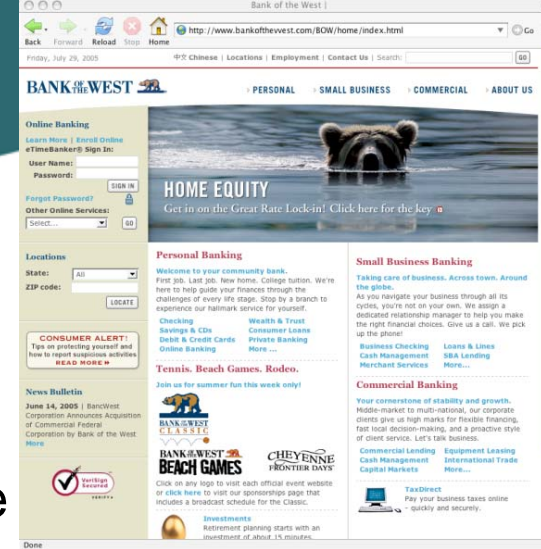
Bank of the West |

Back Forward Reload Stop Home http://www.bankofthewest.com/BOW/home/index.html Go

Friday, July 29, 2005 中文 Chinese | Locations | Employment | Contact Us | Search: GO

BANK OF THE WEST

› PERSONAL › SMALL BUSINESS › COMMERCIAL › ABOUT US

Online Banking
Learn More | Enroll Online
eTimeBanker® Sign In:
User Name:
Password:
SIGN IN
Forgot Password?
Other Online Services:
Select...
GO

HOME EQUITY
Get in on the Great Rate Lock-in! Click here for the key

Locations
State: All
ZIP code:
LOCATE

CONSUMER ALERT!
Tips on protecting yourself and how to report suspicious activities
READ MORE

News Bulletin
June 14, 2005 | BancWest Corporation Announces Acquisition of Commercial Federal Corporation by Bank of the West
More

VeriSign Secured VERIFY

Personal Banking
Welcome to your community bank.
First job. Last job. New home. College tuition. We're here to help guide your finances through the challenges of every life stage. Stop by a branch to experience our hallmark service for yourself.
Checking
Savings & CDs
Debit & Credit Cards
Online Banking
Wealth & Trust
Consumer Loans
Private Banking
More ...

Tennis. Beach Games. Rodeo.
Join us for summer fun this week only!

BANK OF THE WEST CLASSIC

BANK OF THE WEST BEACH GAMES

CHEYENNE FRONTIER DAYS

Click on any logo to visit each official event website or click here to visit our sponsorships page that includes a broadcast schedule for the Classic.

Investments
Retirement planning starts with an investment of about 15 minutes.

Small Business Banking
Taking care of business. Across town. Around the globe.
As you navigate your business through all its cycles, you're not on your own. We assign a dedicated relationship manager to help you make the right financial choices. Give us a call. We pick up the phone!
Business Checking
Cash Management
Merchant Services
Loans & Lines
SBA Lending
More...

Commercial Banking
Your cornerstone of stability and growth.
Middle-market to multi-national, our corporate clients give us high marks for flexible financing, fast local decision-making, and a proactive style of client service. Let's talk business.
Commercial Lending
Cash Management
Capital Markets
Equipment Leasing
International Trade
More...

TaxDirect
Pay your business taxes online - quickly and securely.

Done